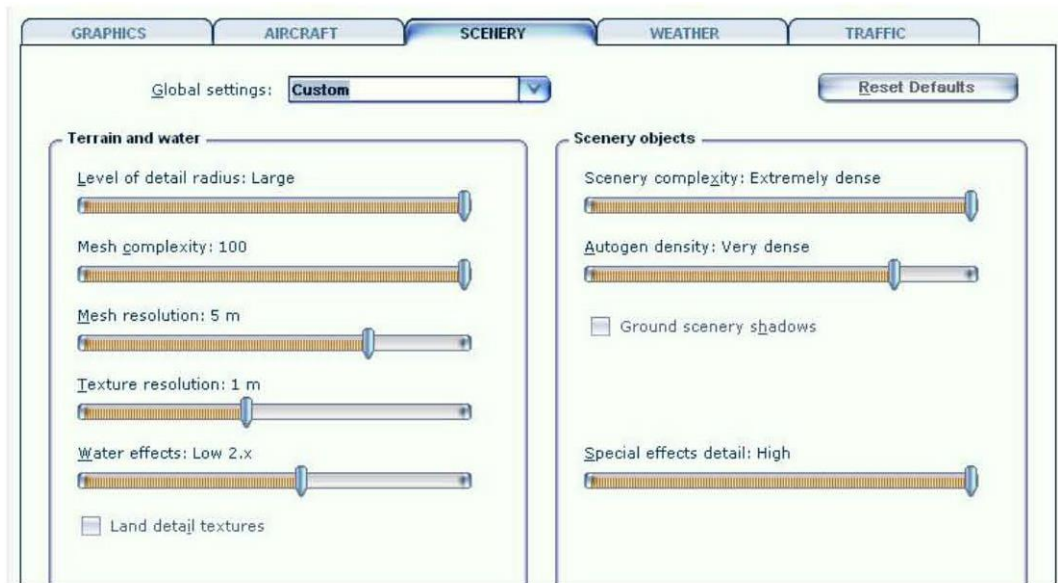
GRAPHICS
AIRCRAFT
SCENERY
WEATHER
TRAFFIC

Global settings: Custom

Reset Defaults

Terrain and water

Level of detail radius: Large

Mesh complexity: 100

Mesh resolution: 5 m

Texture resolution: 1 m

Water effects: Low 2.x

Land detail textures

Scenery objects

Scenery complexity: Extremely dense

Autogen density: Very dense

Ground scenery shadows

Special effects detail: High